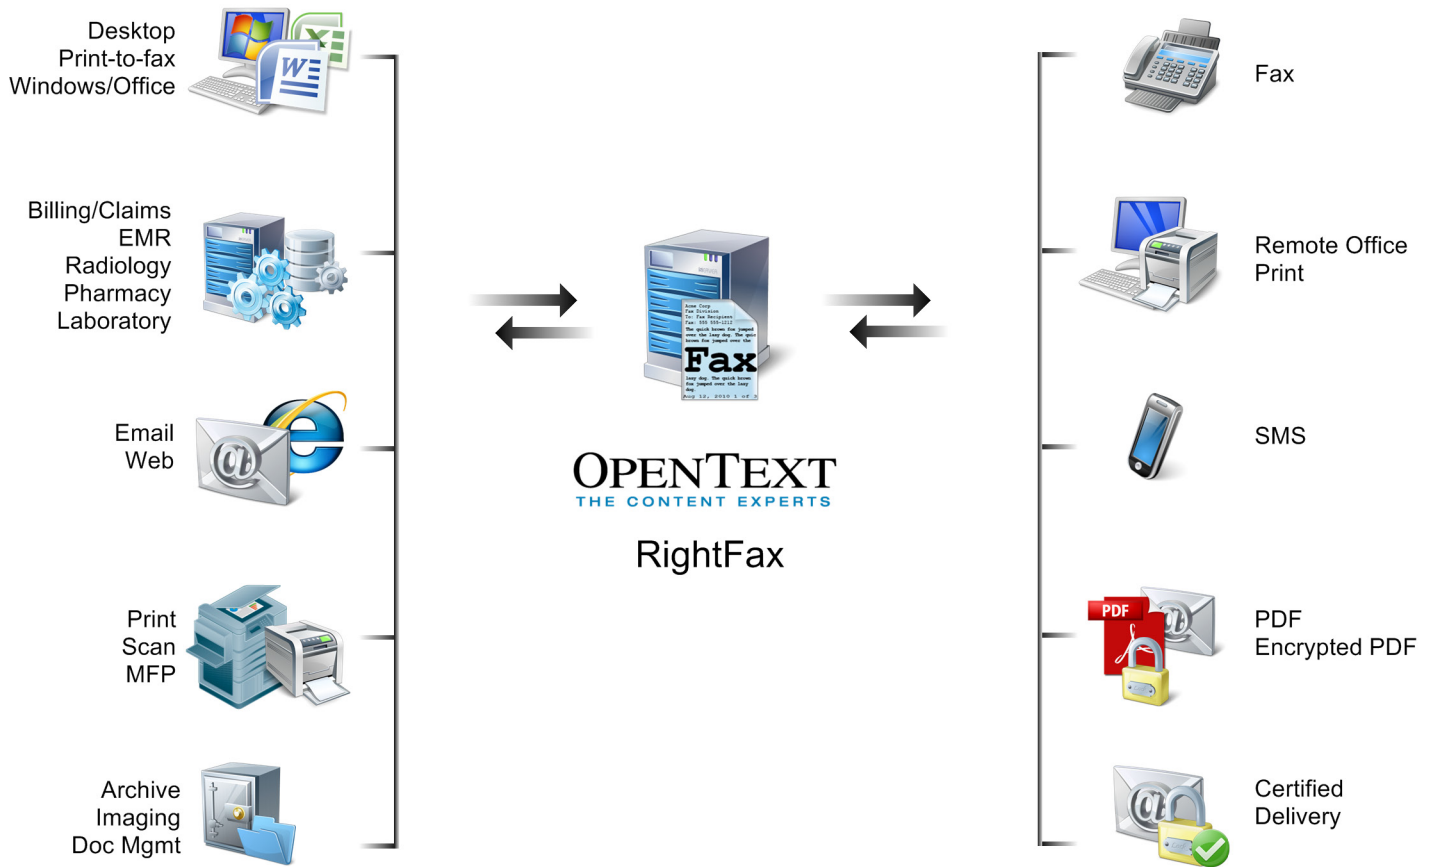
Desktop
Print-to-fax
Windows/Office

Billing/Claims
EMR
Radiology
Pharmacy
Laboratory

Email
Web

Print
Scan
MFP

Archive
Imaging
Doc Mgmt

Fax

OPENTEXT
THE CONTENT EXPERTS

RightFax

Fax

Remote Office
Print

SMS

PDF
PDF
Encrypted PDF

Certified
Delivery